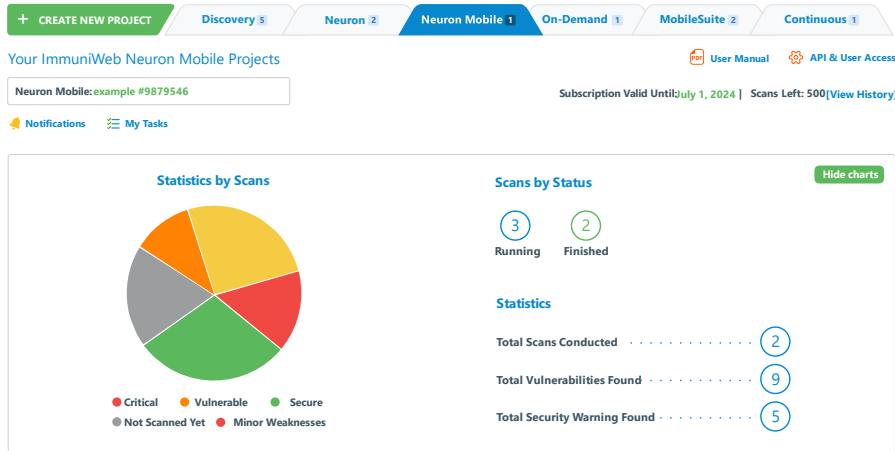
+ CREATE NEW PROJECT | Discovery 5 | Neuron 2 | Neuron Mobile 1 | On-Demand 1 | MobileSuite 2 | Continuous 1

Your ImmuniWeb Neuron Mobile Projects

PDF User Manual   API & User Access

Neuron Mobile: example #9879546

Subscription Valid Until: July 1, 2024 | Scans Left: 500 [View History]

Notifications   My Tasks

Statistics by Scans

Critical   Vulnerable   Secure
Not Scanned Yet   Minor Weaknesses

Hide charts

Scans by Status

3 Running
2 Finished

Statistics

Total Scans Conducted 2
Total Vulnerabilities Found 9
Total Security Warning Found 5